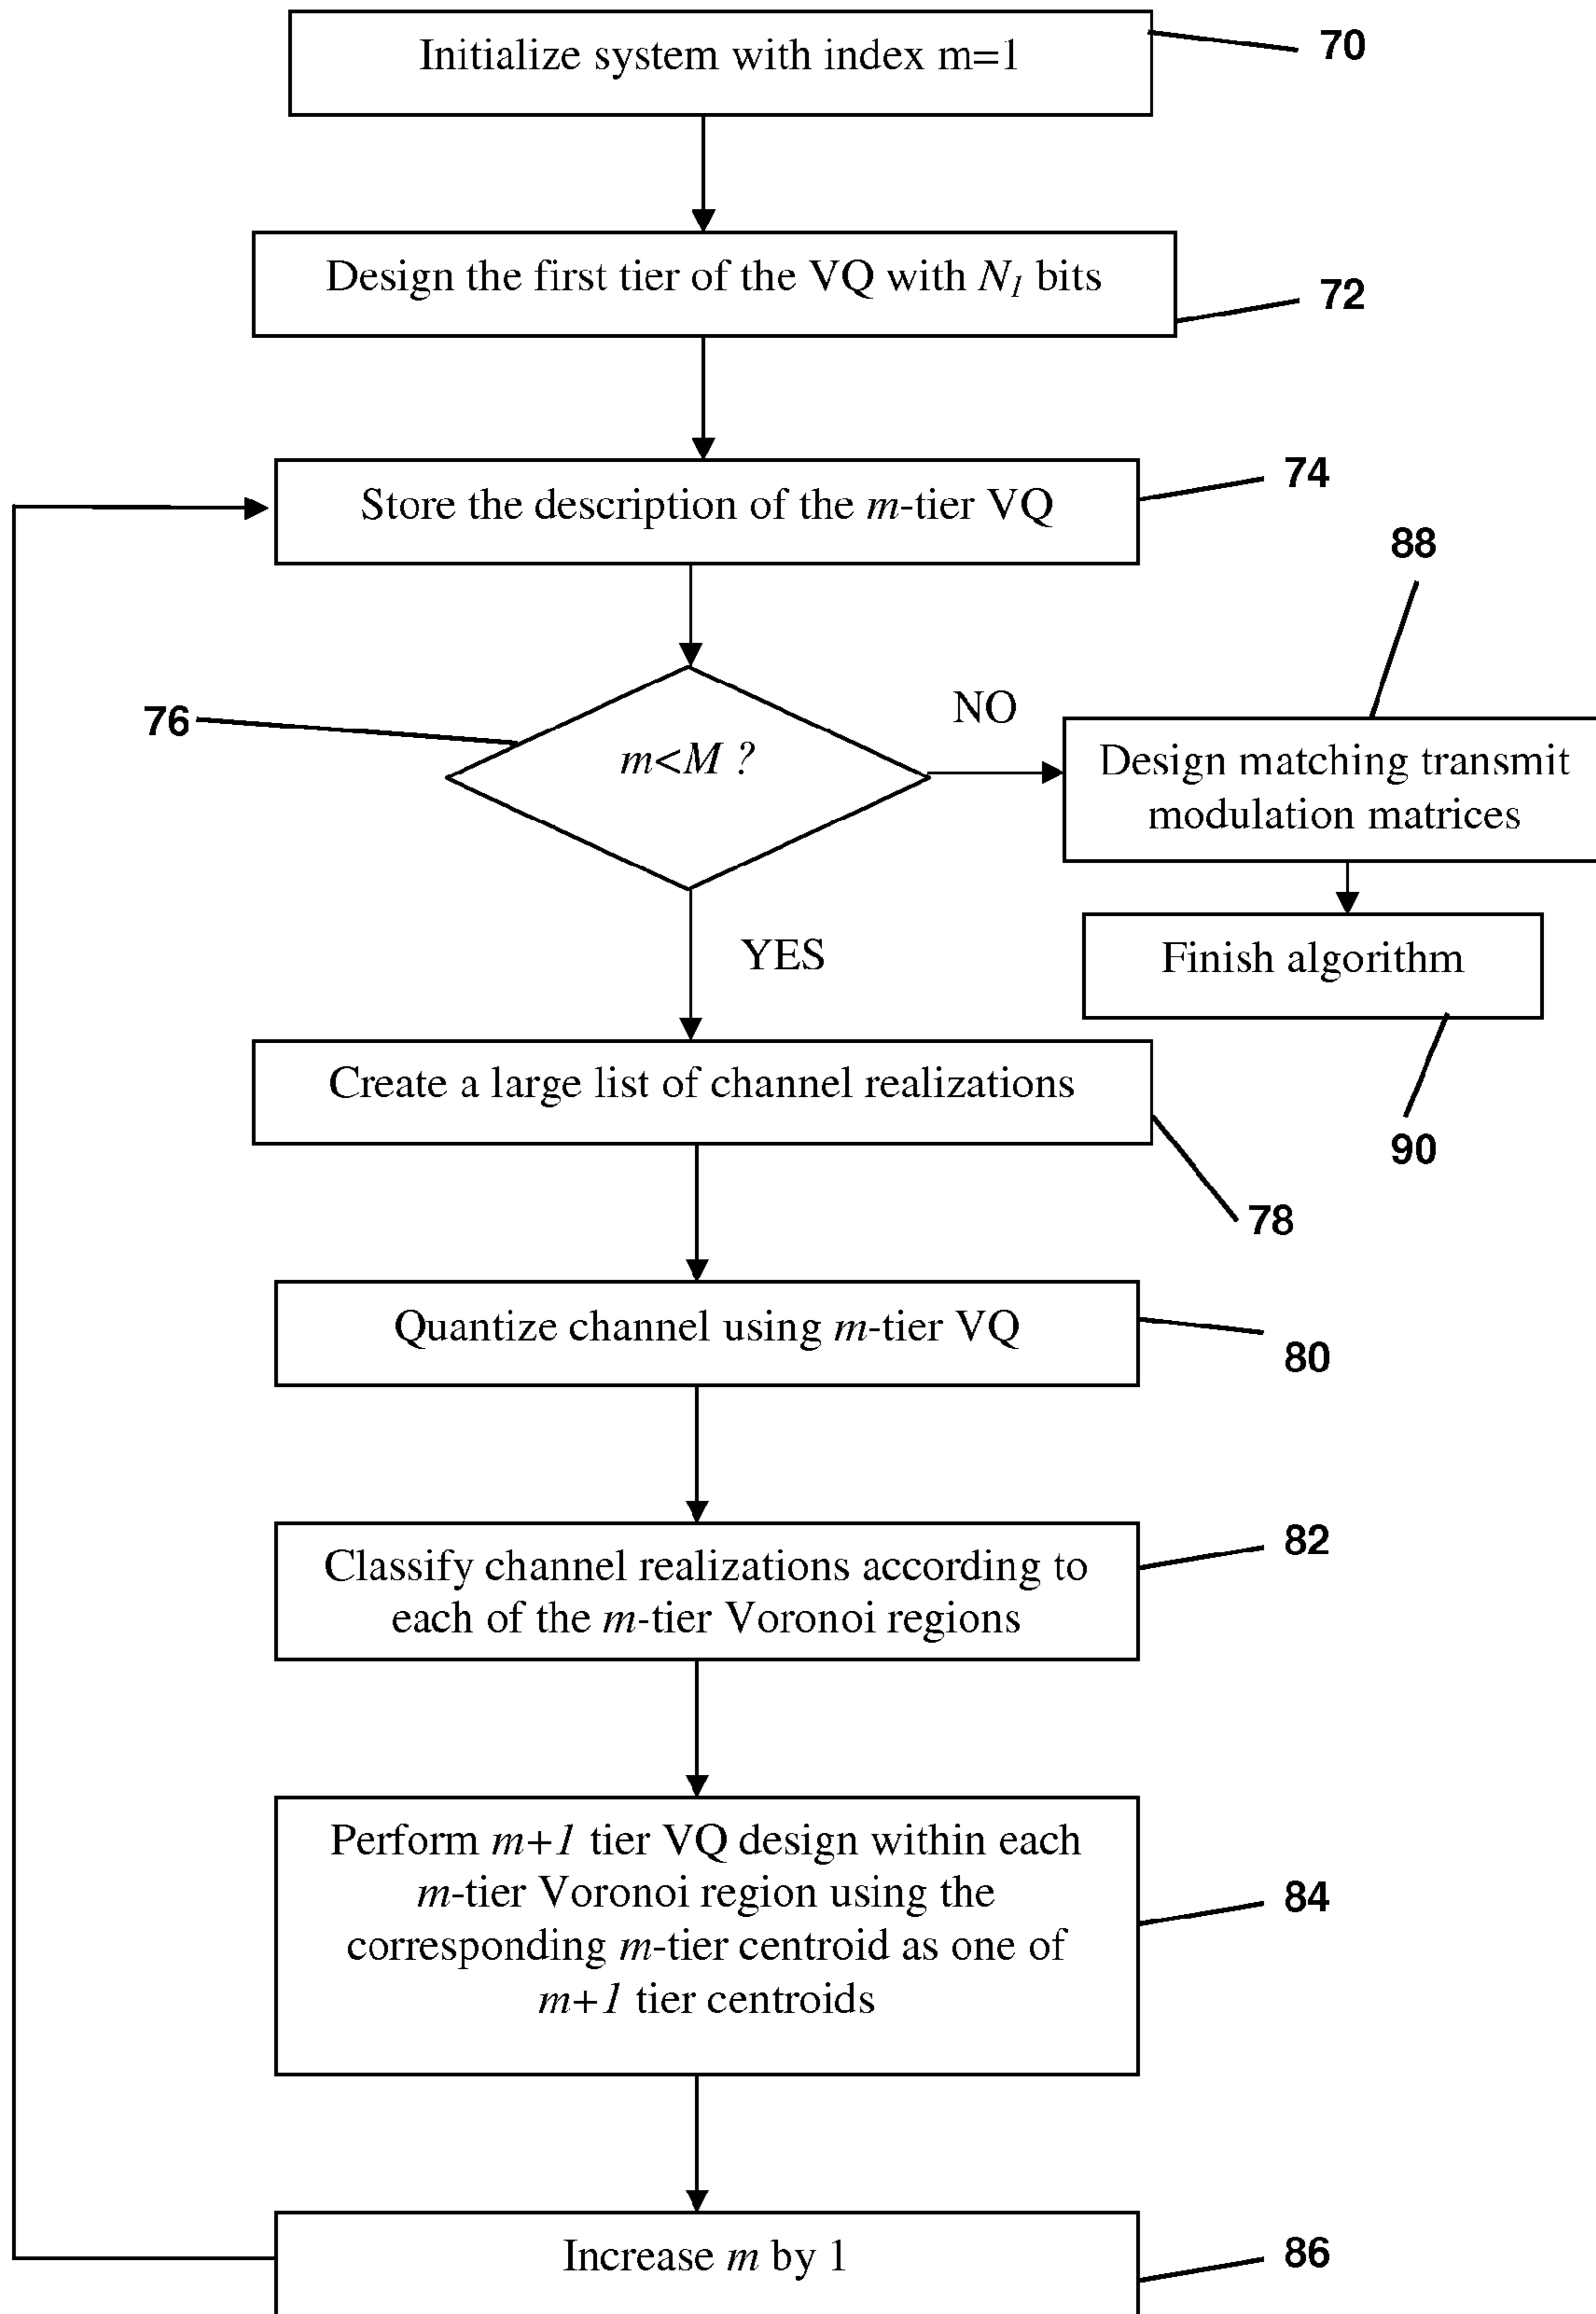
Initialize system with index m=1

70

Design the first tier of the VQ with $N_1$ bits

72

Store the description of the $m$-tier VQ

74

88

76

NO

$m<M$ ?

Design matching transmit modulation matrices

Finish algorithm

YES

Create a large list of channel realizations

90

78

Quantize channel using $m$-tier VQ

80

82

Classify channel realizations according to each of the $m$-tier Voronoi regions

Perform $m+1$ tier VQ design within each $m$-tier Voronoi region using the corresponding $m$-tier centroid as one of $m+1$ tier centroids

84

Increase $m$ by 1

86